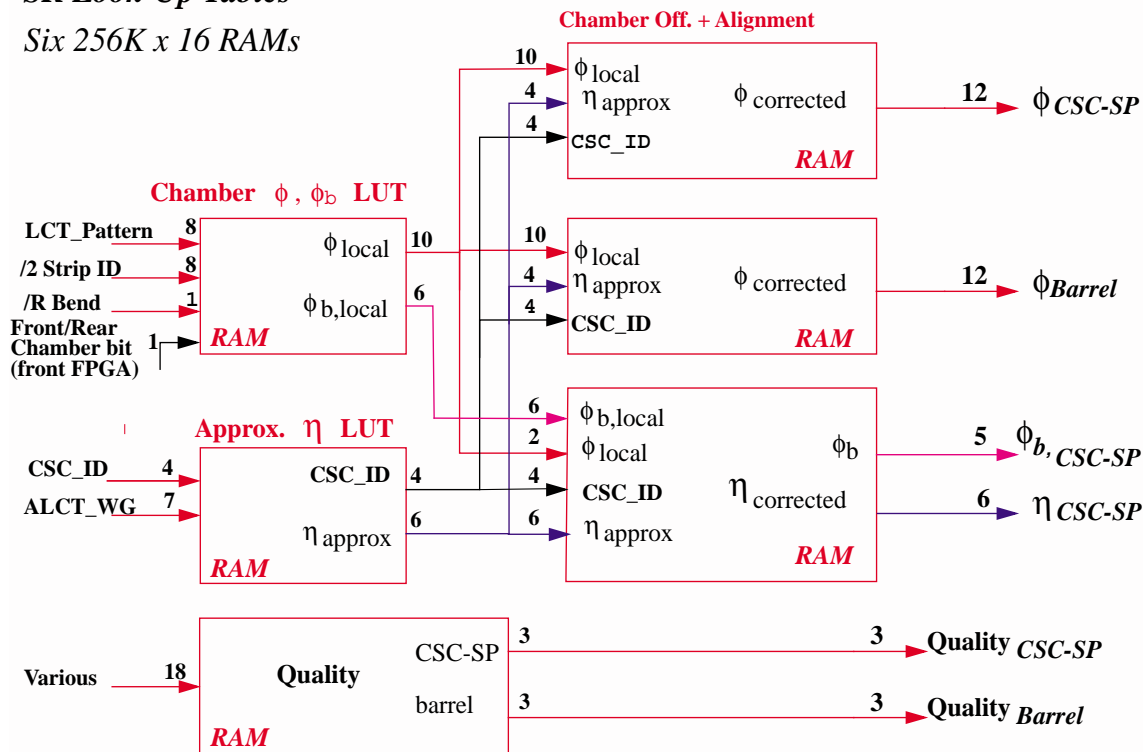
SR Look-Up Tables
Six 256K x 16 RAMs

Chamber Off. + Alignment

10
$\phi_{local}$
4
$\eta_{approx}$
4
CSC_ID
$\phi_{corrected}$
RAM
12
$\phi_{CSC-SP}$

Chamber $\phi$, $\phi_b$ LUT

LCT_Pattern 8
/2 Strip ID 8
/R Bend 1
Front/Rear Chamber bit (front FPGA) 1
$\phi_{local}$
$\phi_{b,local}$
RAM
10
6

10
$\phi_{local}$
4
$\eta_{approx}$
4
CSC_ID
$\phi_{corrected}$
RAM
12
$\phi_{Barrel}$

Approx. $\eta$ LUT

CSC_ID 4
ALCT_WG 7
CSC_ID
$\eta_{approx}$
RAM
4
6

6
$\phi_{b,local}$
2
$\phi_{local}$
4
CSC_ID
6
$\eta_{approx}$
$\phi_b$
$\eta_{corrected}$
RAM
5
$\phi_{b, CSC-SP}$
6
$\eta_{CSC-SP}$

Various 18
Quality
RAM
CSC-SP
barrel
3
3
3
Quality $_{CSC-SP}$
3
Quality $_{Barrel}$